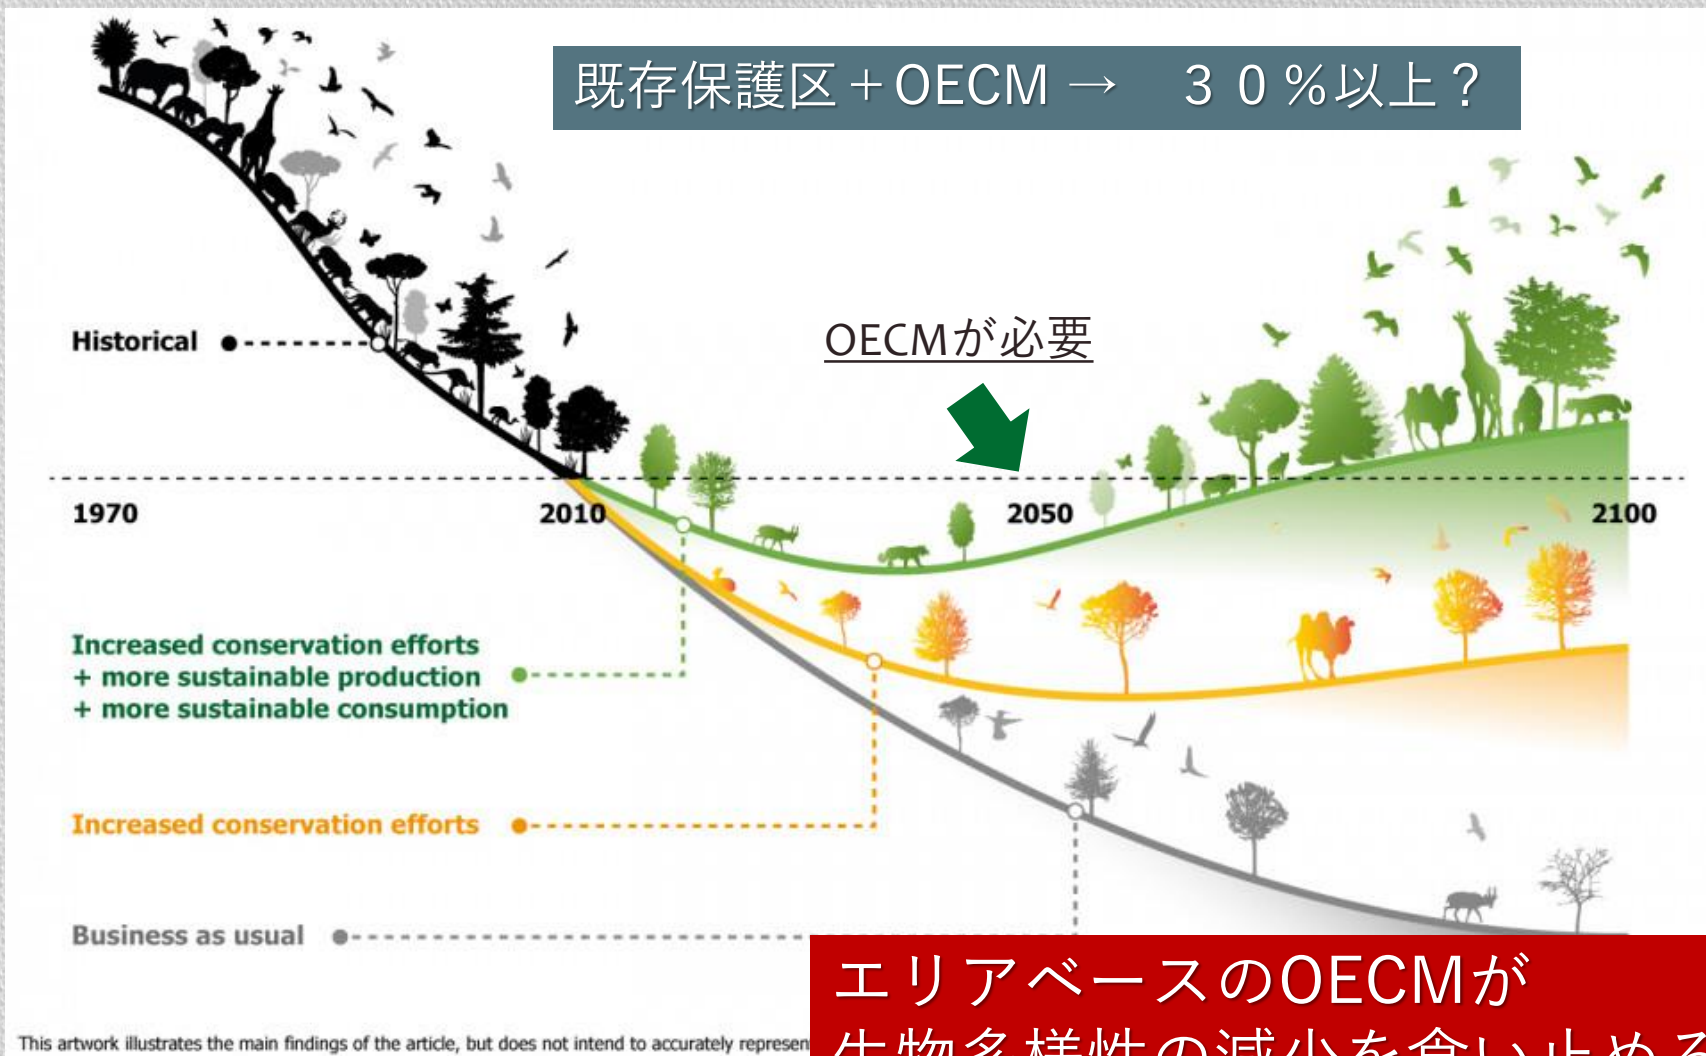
既存保護区＋OECM →　３０％以上？

OECMが必要

Historical

1970

2010

2050

2100

Increased conservation efforts
+ more sustainable production
+ more sustainable consumption

Increased conservation efforts

Business as usual

エリアベースのOECMが
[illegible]

This artwork illustrates the main findings of the article, but does not intend to accurately represen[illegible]